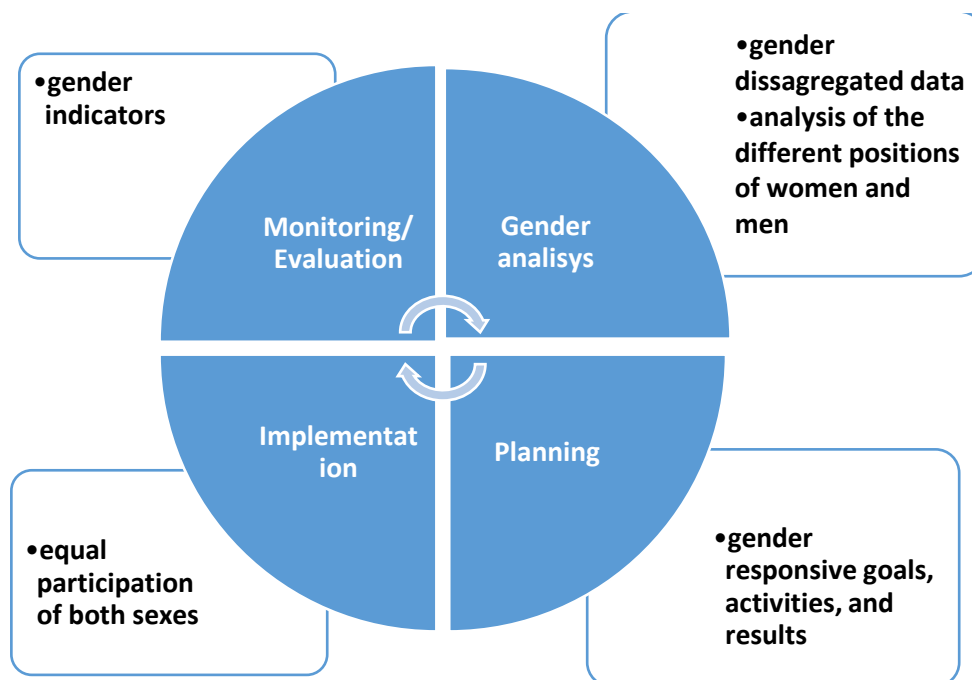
•gender indicators

Monitoring/ Evaluation

Gender analisys

•gender dissagregated data
•analysis of the different positions of women and men

Implementat ion

Planning

•equal participation of both sexes

•gender responsive goals, activities, and results